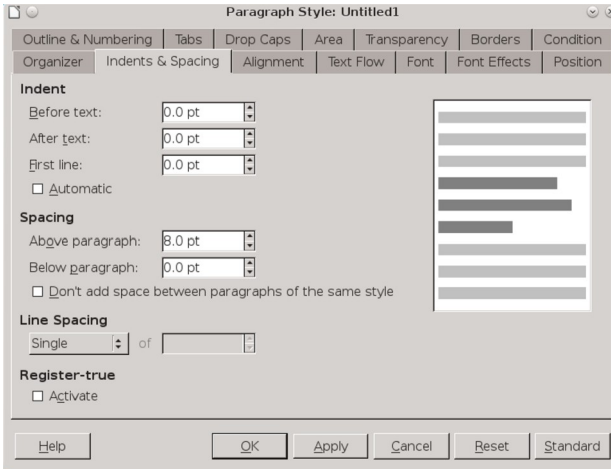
Paragraph Style: Untitled1

Outline & Numbering | Tabs | Drop Caps | Area | Transparency | Borders | Condition
Organizer | Indents & Spacing | Alignment | Text Flow | Font | Font Effects | Position

Indent
Before text: 0.0 pt
After text: 0.0 pt
First line: 0.0 pt
Automatic

Spacing
Above paragraph: 8.0 pt
Below paragraph: 0.0 pt
Don't add space between paragraphs of the same style

Line Spacing
Single of

Register-true
Activate

Help | OK | Apply | Cancel | Reset | Standard